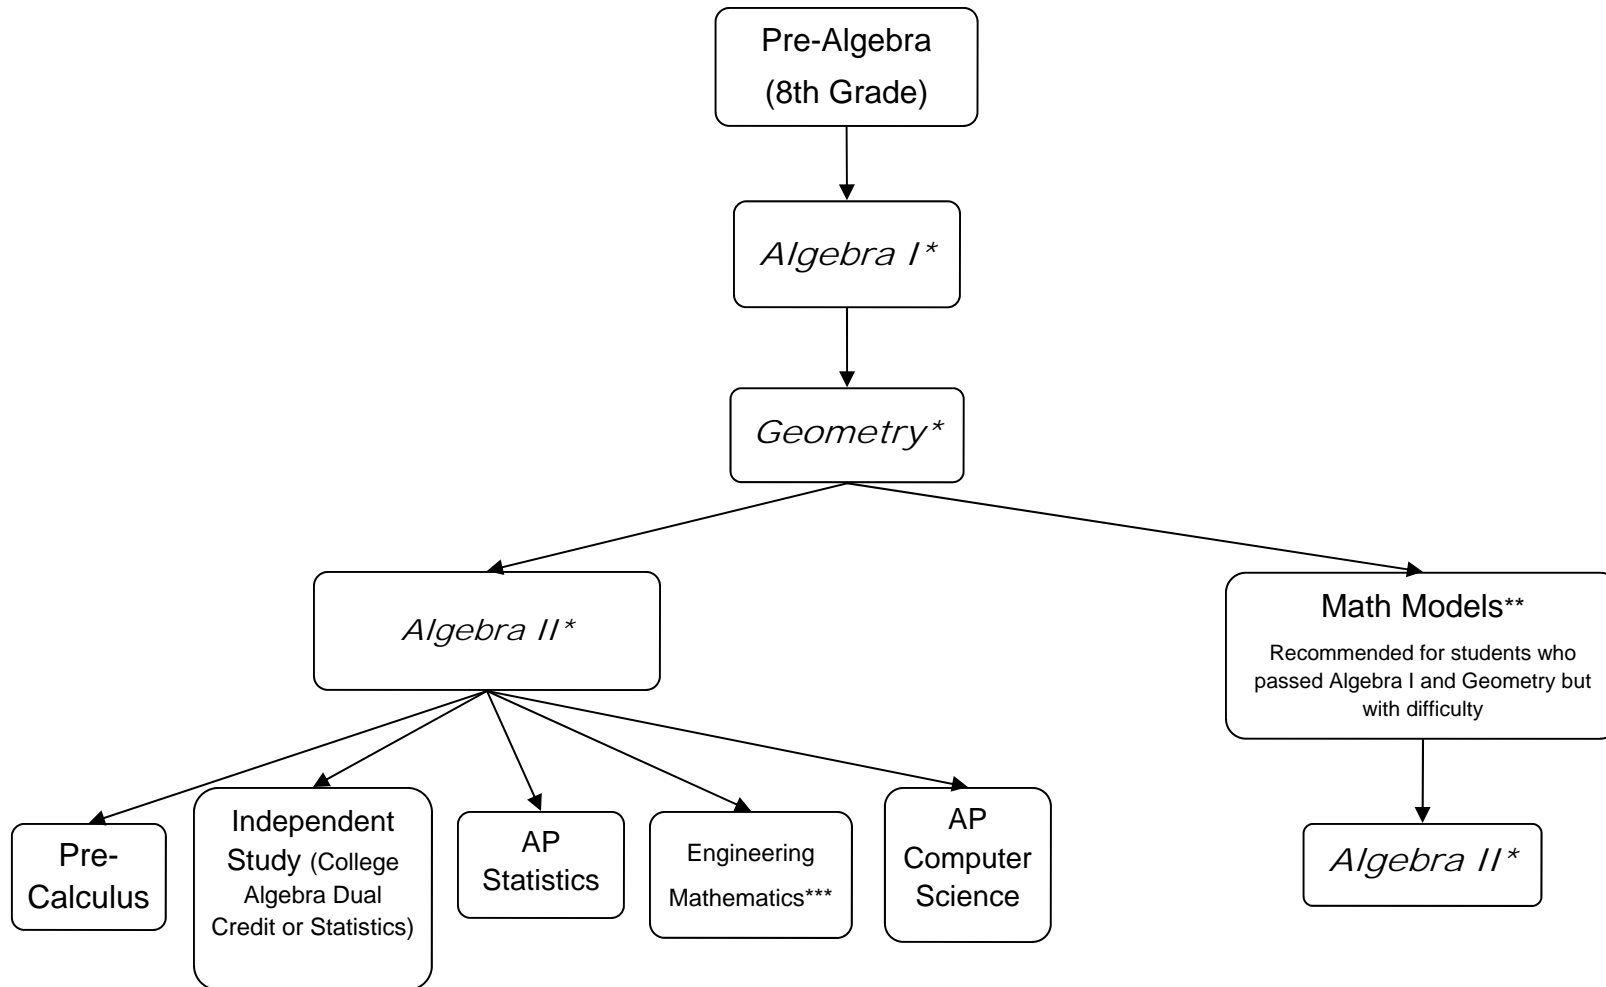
Pre-Algebra
(8th Grade)

Algebra I*

Geometry*

Algebra II*

Math Models**
Recommended for students who passed Algebra I and Geometry but with difficulty

Pre-Calculus

Independent Study (College Algebra Dual Credit or Statistics)

AP Statistics

Engineering Mathematics***

AP Computer Science

Algebra II*